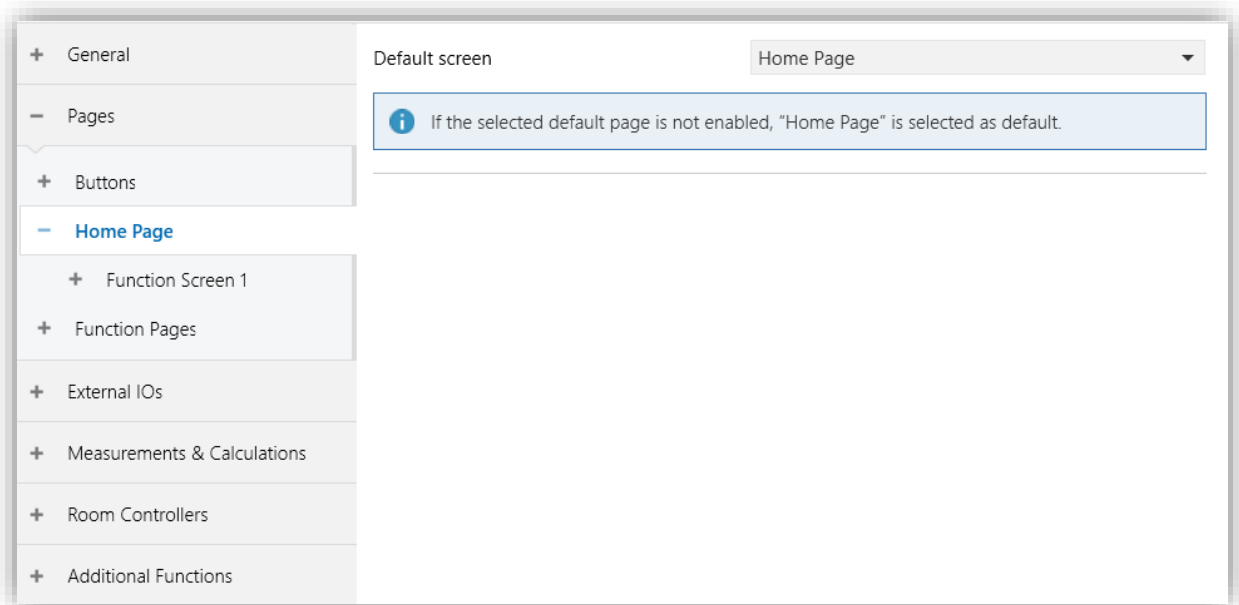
+ General

− Pages

+ Buttons

− Home Page

+ Function Screen 1

+ Function Pages

+ External IOs

+ Measurements & Calculations

+ Room Controllers

+ Additional Functions

Default screen

Home Page

If the selected default page is not enabled, “Home Page” is selected as default.